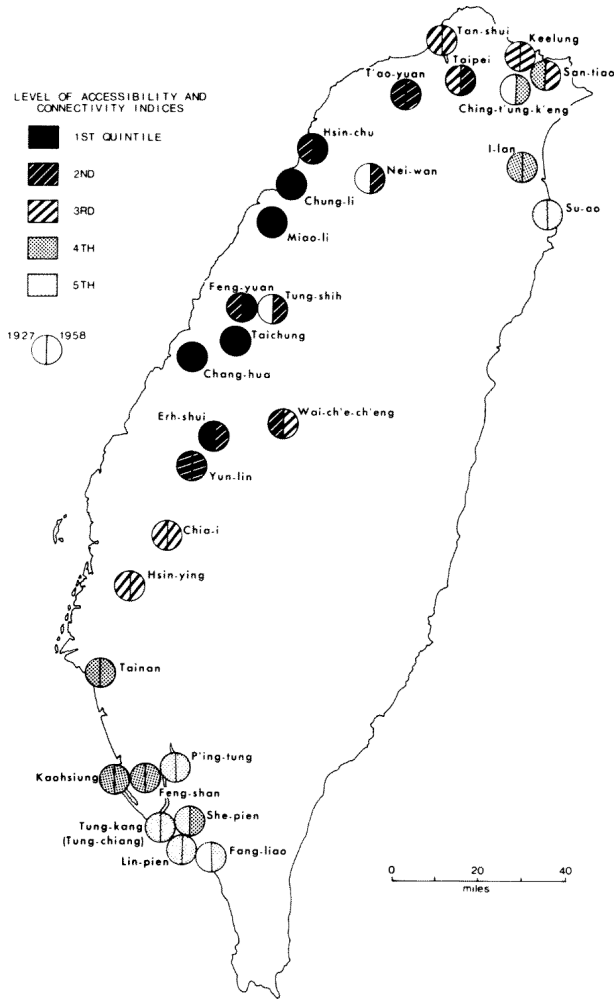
LEVEL OF ACCESSIBILITY AND CONNECTIVITY INDICES

1ST QUINTILE

2ND

3RD

4TH

5TH

1927 1958

Tan-shui
Keelung
T'ao-yuan
Taipei
San-tiao
Ching-t'ung-k'eng
Hsin-chu
Nei-wan
I-lan
Chung-li
Su-ao
Miao-li
Feng-yuan
Tung-shih
Taichung
Chang-hua
Erh-shui
Wai-ch'e-ch'eng
Yun-lin
Chia-i
Hsin-ying
Tainan
P'ing-tung
Kaohsiung
Feng-shan
She-pien
Tung-kang (Tung-chiang)
Lin-pien
Fang-liao

0 20 40
miles